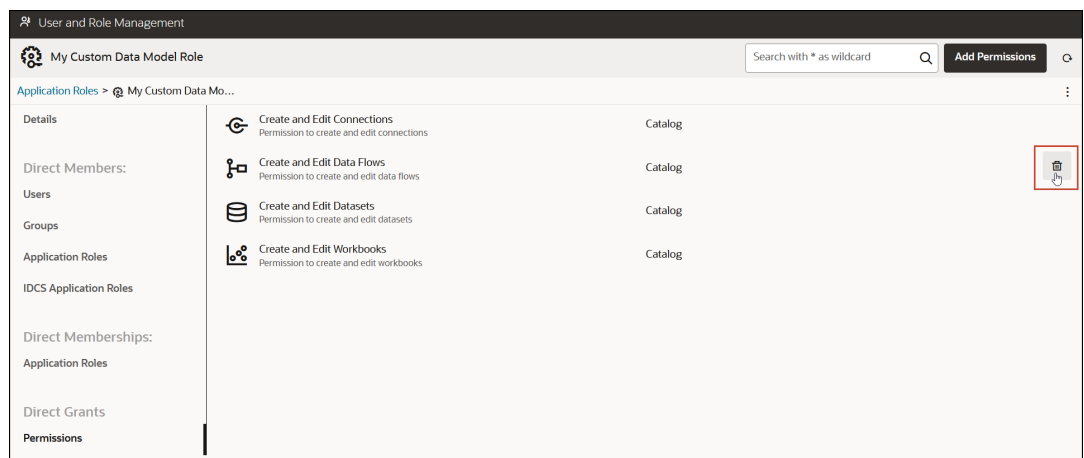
User and Role Management

My Custom Data Model Role

Search with * as wildcard

Add Permissions

Application Roles > My Custom Data Mo...

Details

Direct Members:

Users

Groups

Application Roles

IDCS Application Roles

Direct Memberships:

Application Roles

Direct Grants

Permissions

Create and Edit Connections
Permission to create and edit connections
Catalog

Create and Edit Data Flows
Permission to create and edit data flows
Catalog

Create and Edit Datasets
Permission to create and edit datasets
Catalog

Create and Edit Workbooks
Permission to create and edit workbooks
Catalog